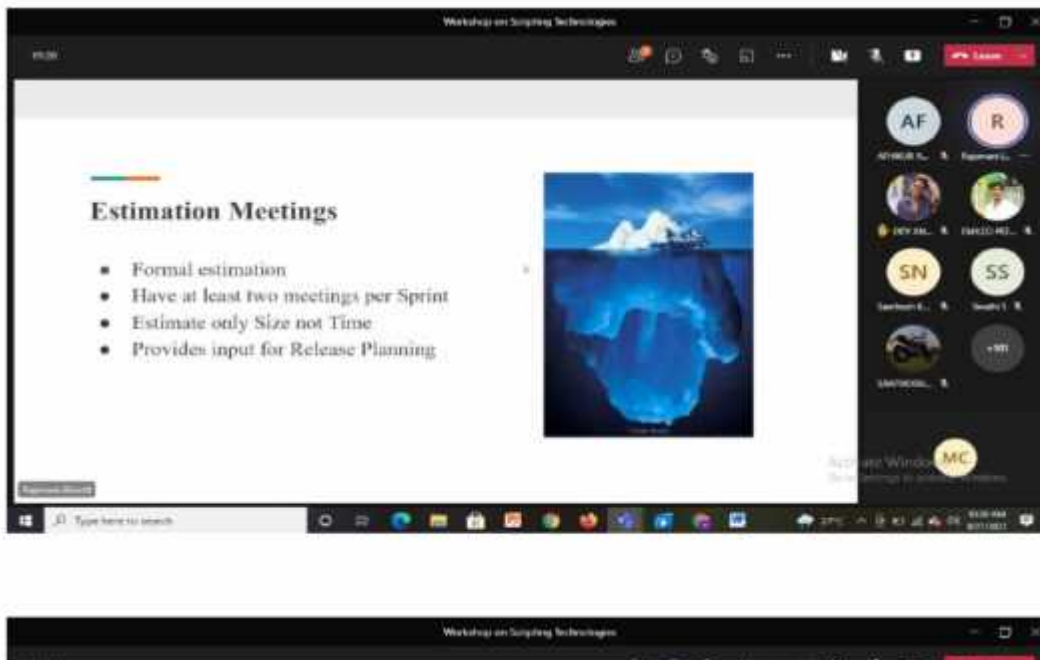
Workshop on Scripting Technologies

Leave

Estimation Meetings

• Formal estimation
• Have at least two meetings per Sprint
• Estimate only Size not Time
• Provides input for Release Planning

AF
R
SN
SS
MC

Activate Windows
Go to Settings to activate Windows.

Type here to search

27°C

Workshop on Scripting Technologies